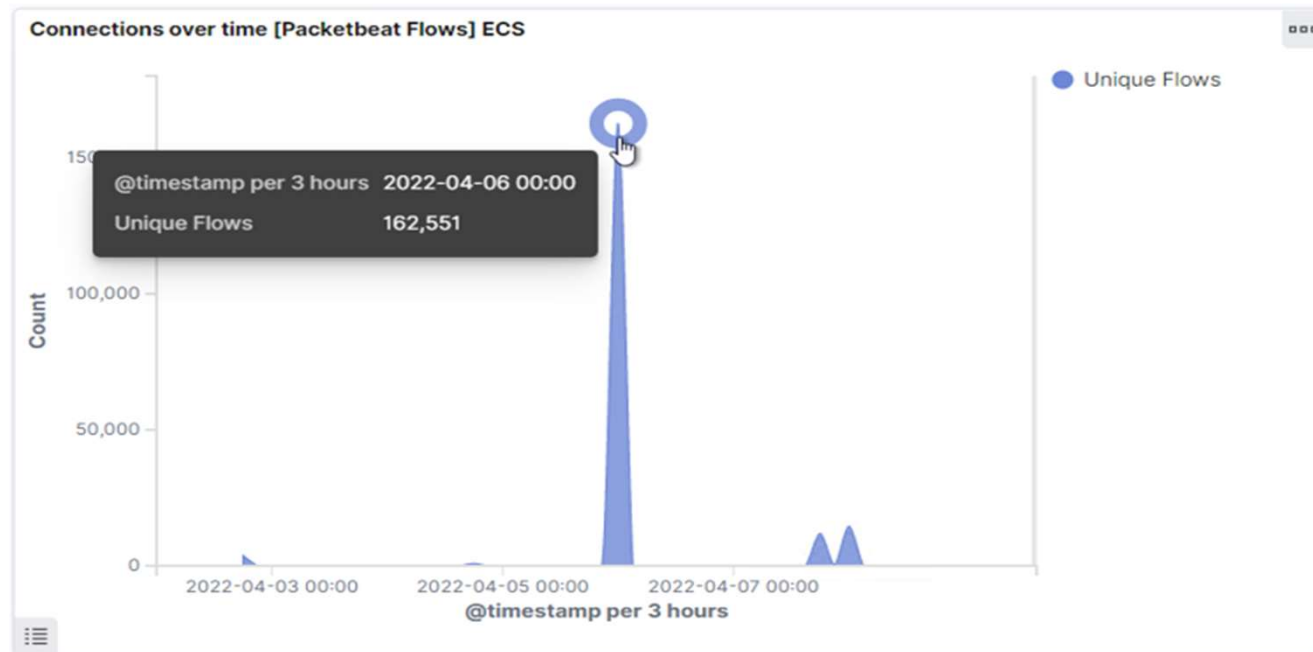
Connections over time [Packetbeat Flows] ECS

Unique Flows

150

@timestamp per 3 hours 2022-04-06 00:00
Unique Flows 162,551

100,000

Count

50,000

0

2022-04-03 00:00
2022-04-05 00:00
2022-04-07 00:00

@timestamp per 3 hours